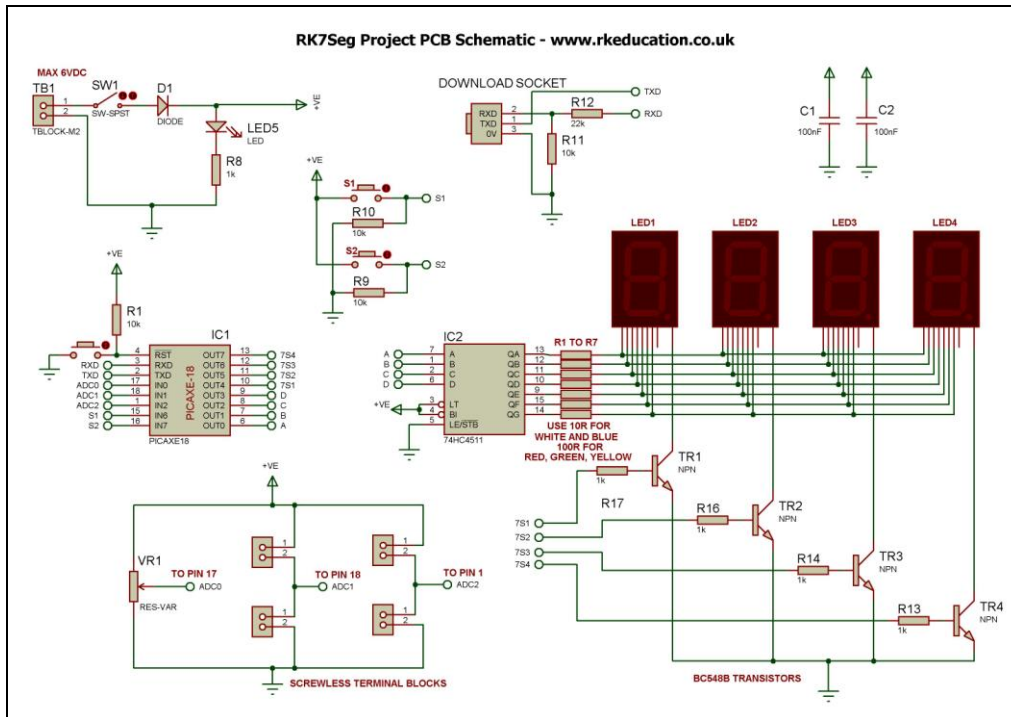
RK7Seg Project PCB Schematic - www.rkeducation.co.uk

MAX 6VDC

TB1
1
2
TBLOCK-M2

SW1
SW-SPST

D1
DIODE

+VE

LED5
LED

R8
1k

DOWNLOAD SOCKET
2
1
3
RXD
TXD
0V
R12
22k
TXD
RXD
R11
10k

C1
100nF
C2
100nF

+VE
S1
S1
R10
10k
S2
S2
R9
10k

LED1
LED2
LED3
LED4

+VE
R1
10k

IC1
4 RST
3 RXD
2 TXD
17 IN0
18 IN1
1 IN2
15 IN6
16 IN7
RXD
TXD
ADC0
ADC1
ADC2
S1
S2
PICAXE-18
OUT7 13
OUT6 12
OUT5 11
OUT4 10
OUT3 9
OUT2 8
OUT1 7
OUT0 6
7S4
7S3
7S2
7S1
D
C
B
A
PICAXE18

IC2
A 7 A
B 1 B
C 2 C
D 6 D
+VE
3 LT
4 BI
5 LE/STB
QA 13
QB 12
QC 11
QD 10
QE 9
QF 15
QG 14
74HC4511

R1 TO R7

USE 10R FOR WHITE AND BLUE
100R FOR RED, GREEN, YELLOW

TR1
NPN
1k

R17
R16
1k
TR2
NPN

7S1
7S2
7S3
7S4

R14
1k
TR3
NPN

R13
1k
TR4
NPN

+VE

VR1
RES-VAR

TO PIN 17
ADC0

1
2
1
2
TO PIN 18
ADC1

1
2
1
2
TO PIN 1
ADC2

SCREWLESS TERMINAL BLOCKS

BC548B TRANSISTORS